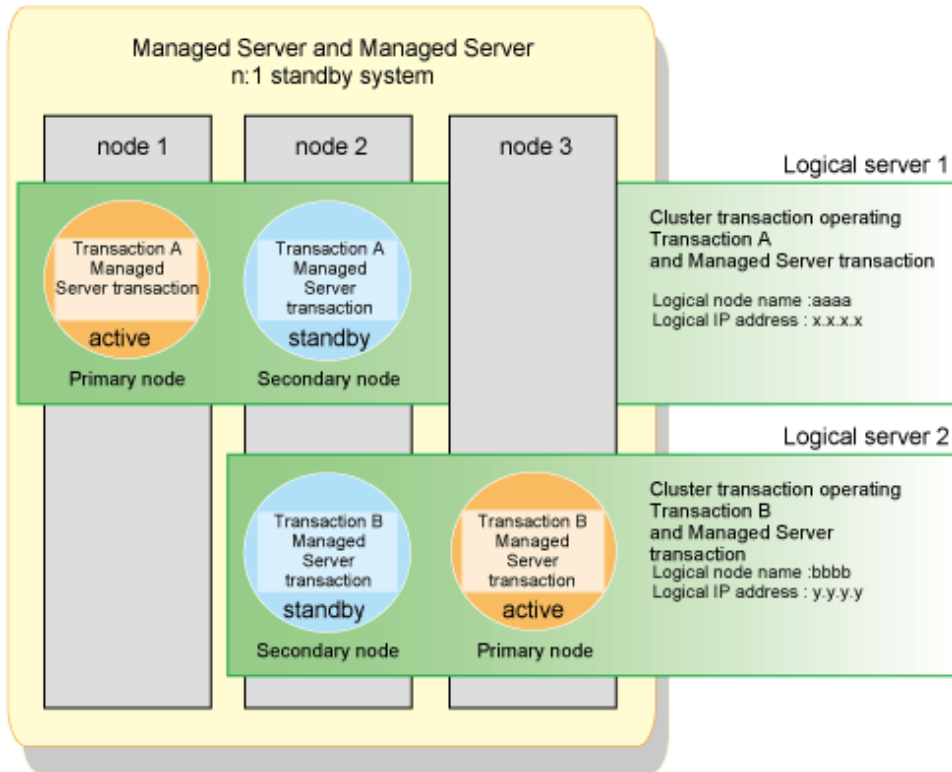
Managed Server and Managed Server
n:1 standby system

node 1

node 2

node 3

Logical server 1

Transaction A
Managed
Server transaction
active

Primary node

Transaction A
Managed
Server
transaction
standby

Secondary node

Cluster transaction operating
Transaction A
and Managed Server transaction

Logical node name :aaaa
Logical IP address : x.x.x.x

Logical server 2

Transaction B
Managed
Server
transaction
standby

Secondary node

Transaction B
Managed
Server
transaction
active

Primary node

Cluster transaction operating
Transaction B
and Managed Server
transaction
Logical node name :bbbb
Logical IP address : y.y.y.y